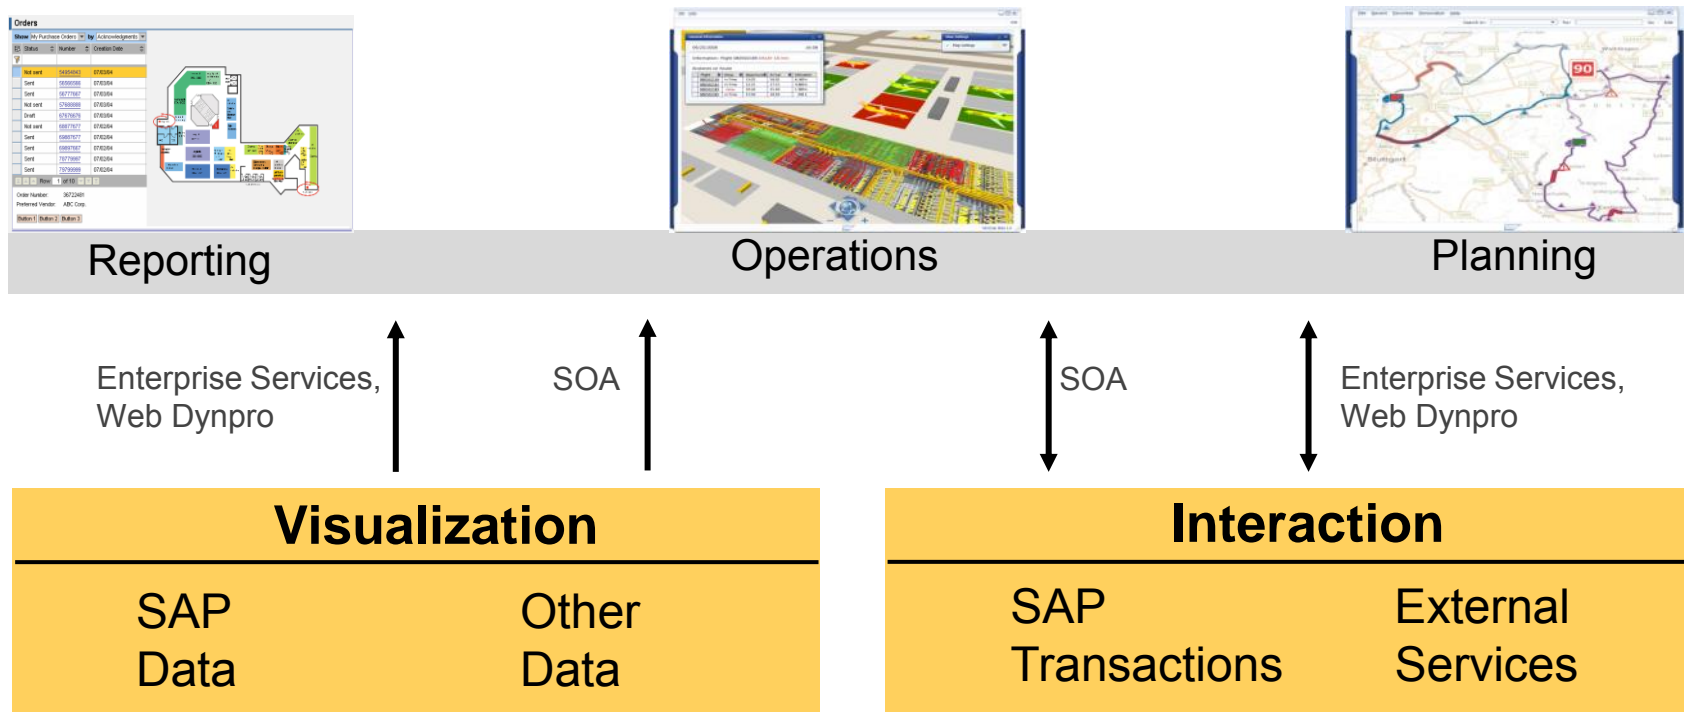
Orders

Reporting

Operations

Planning

Enterprise Services, Web Dynpro

SOA

SOA

Enterprise Services, Web Dynpro

Visualization

SAP Data

Other Data

Interaction

SAP Transactions

External Services